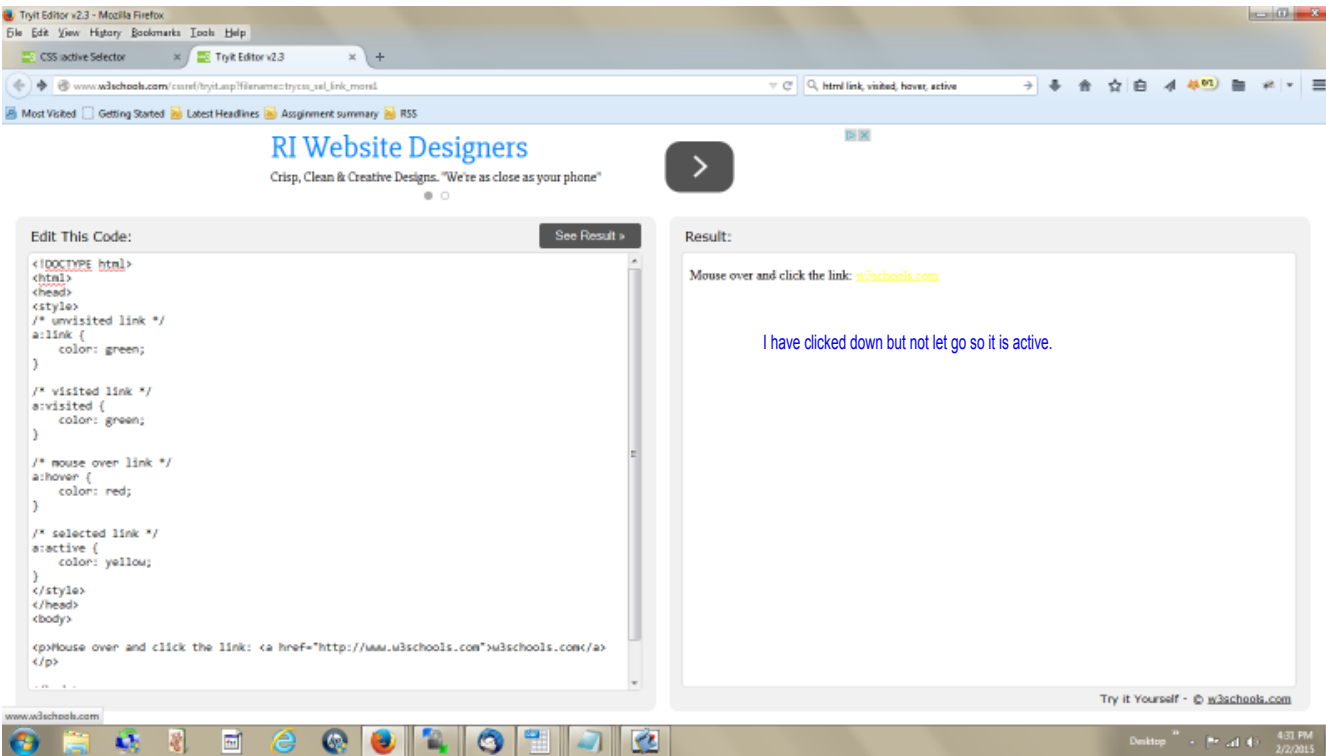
Tryit Editor v2.3 - Mozilla Firefox
File Edit View History Bookmarks Tools Help
CSS :active Selector
Tryit Editor v2.3
www.w3schools.com/cssref/tryit.asp?filename=trycss_sel_link_more1
html link, visited, hover, active
Most Visited Getting Started Latest Headlines Assignment summary RSS

RI Website Designers
Crisp, Clean & Creative Designs. "We're as close as your phone"

Edit This Code:
See Result »

```
<!DOCTYPE html>
<html>
<head>
<style>
/* unvisited link */
a:link {
    color: green;
}

/* visited link */
a:visited {
    color: green;
}

/* mouse over link */
a:hover {
    color: red;
}

/* selected link */
a:active {
    color: yellow;
}
</style>
</head>
<body>

<p>Mouse over and click the link: <a href="http://www.w3schools.com">w3schools.com</a>
</p>
```

Result:
Mouse over and click the link: w3schools.com

I have clicked down but not let go so it is active.

Try it Yourself - © w3schools.com

www.w3schools.com
Desktop
4:31 PM
2/2/2015